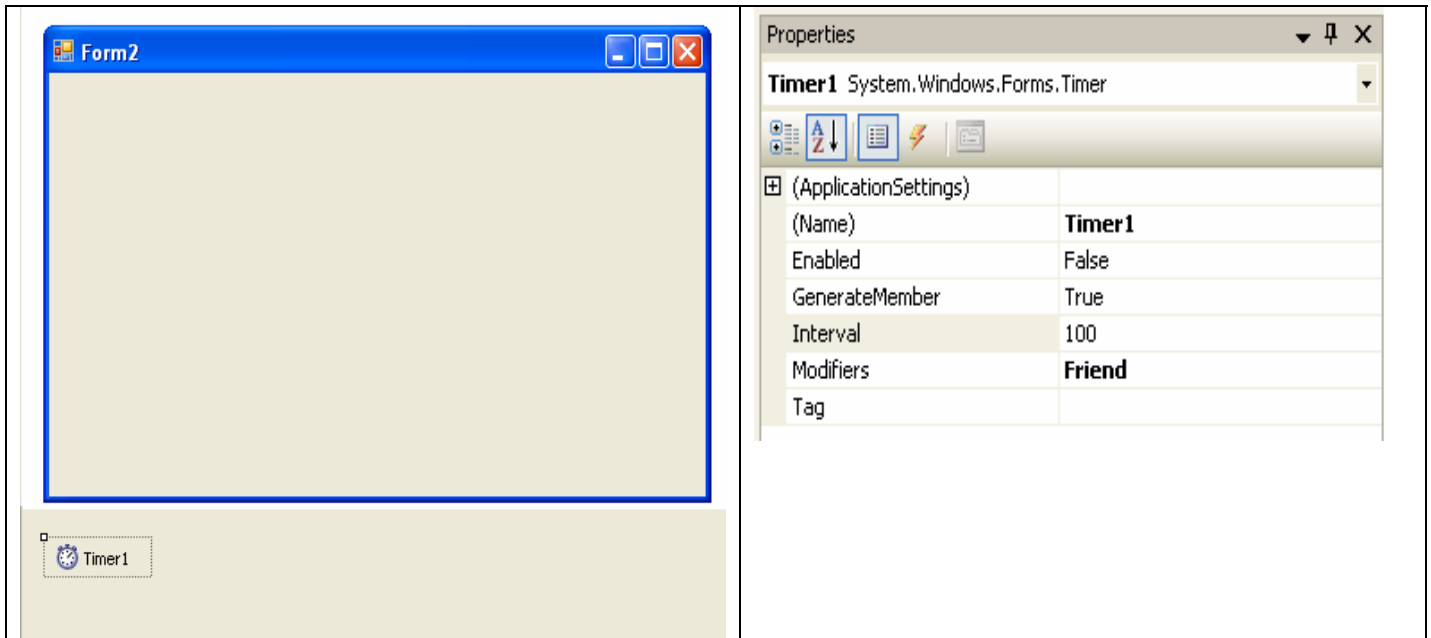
Form2

Timer1

Properties

Timer1 System.Windows.Forms.Timer

| | |
|---|---|
| (ApplicationSettings) | |
| (Name) | Timer1 |
| Enabled | False |
| GenerateMember | True |
| Interval | 100 |
| Modifiers | Friend |
| Tag | |